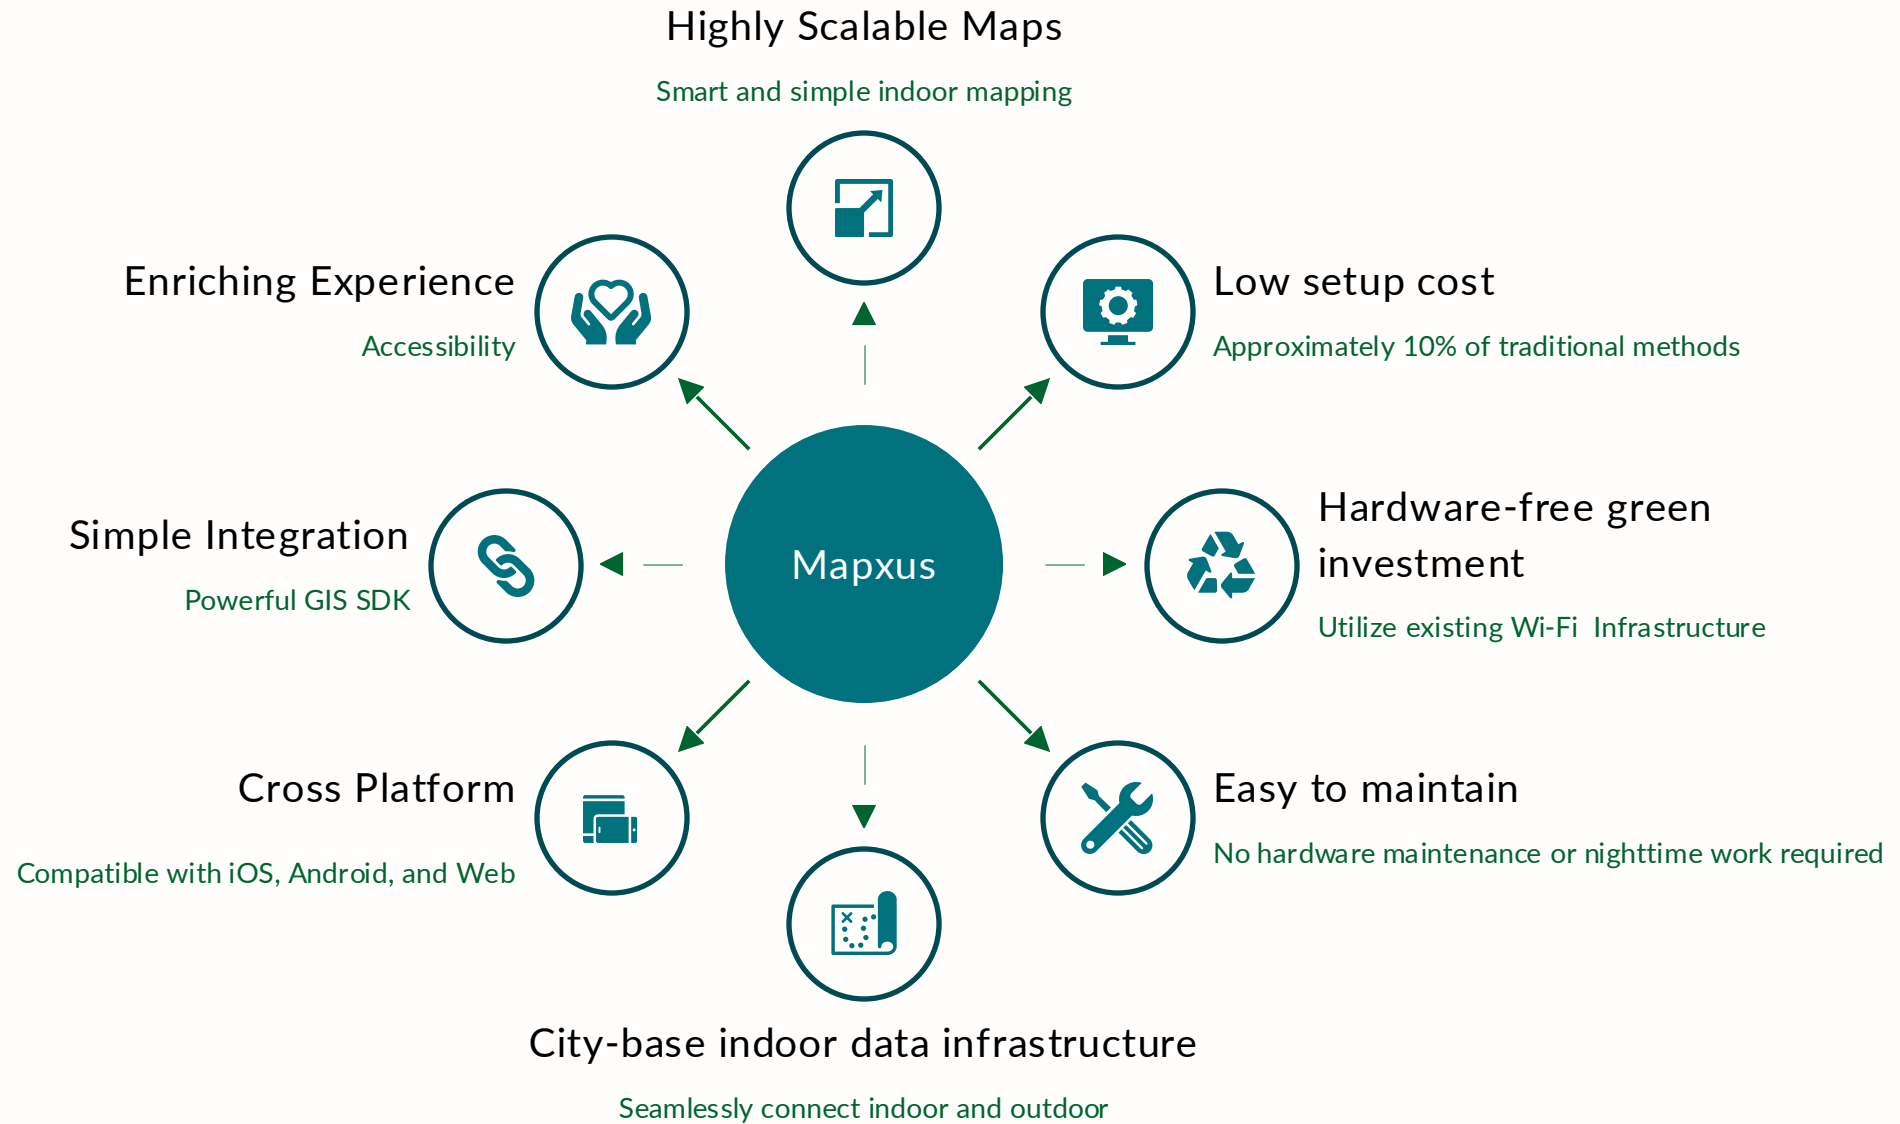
Highly Scalable Maps

Smart and simple indoor mapping

Enriching Experience

Accessibility

Low setup cost

Approximately 10% of traditional methods

Simple Integration

Powerful GIS SDK

Mapxus

Hardware-free green investment

Utilize existing Wi-Fi Infrastructure

Cross Platform

Compatible with iOS, Android, and Web

Easy to maintain

No hardware maintenance or nighttime work required

City-base indoor data infrastructure

Seamlessly connect indoor and outdoor